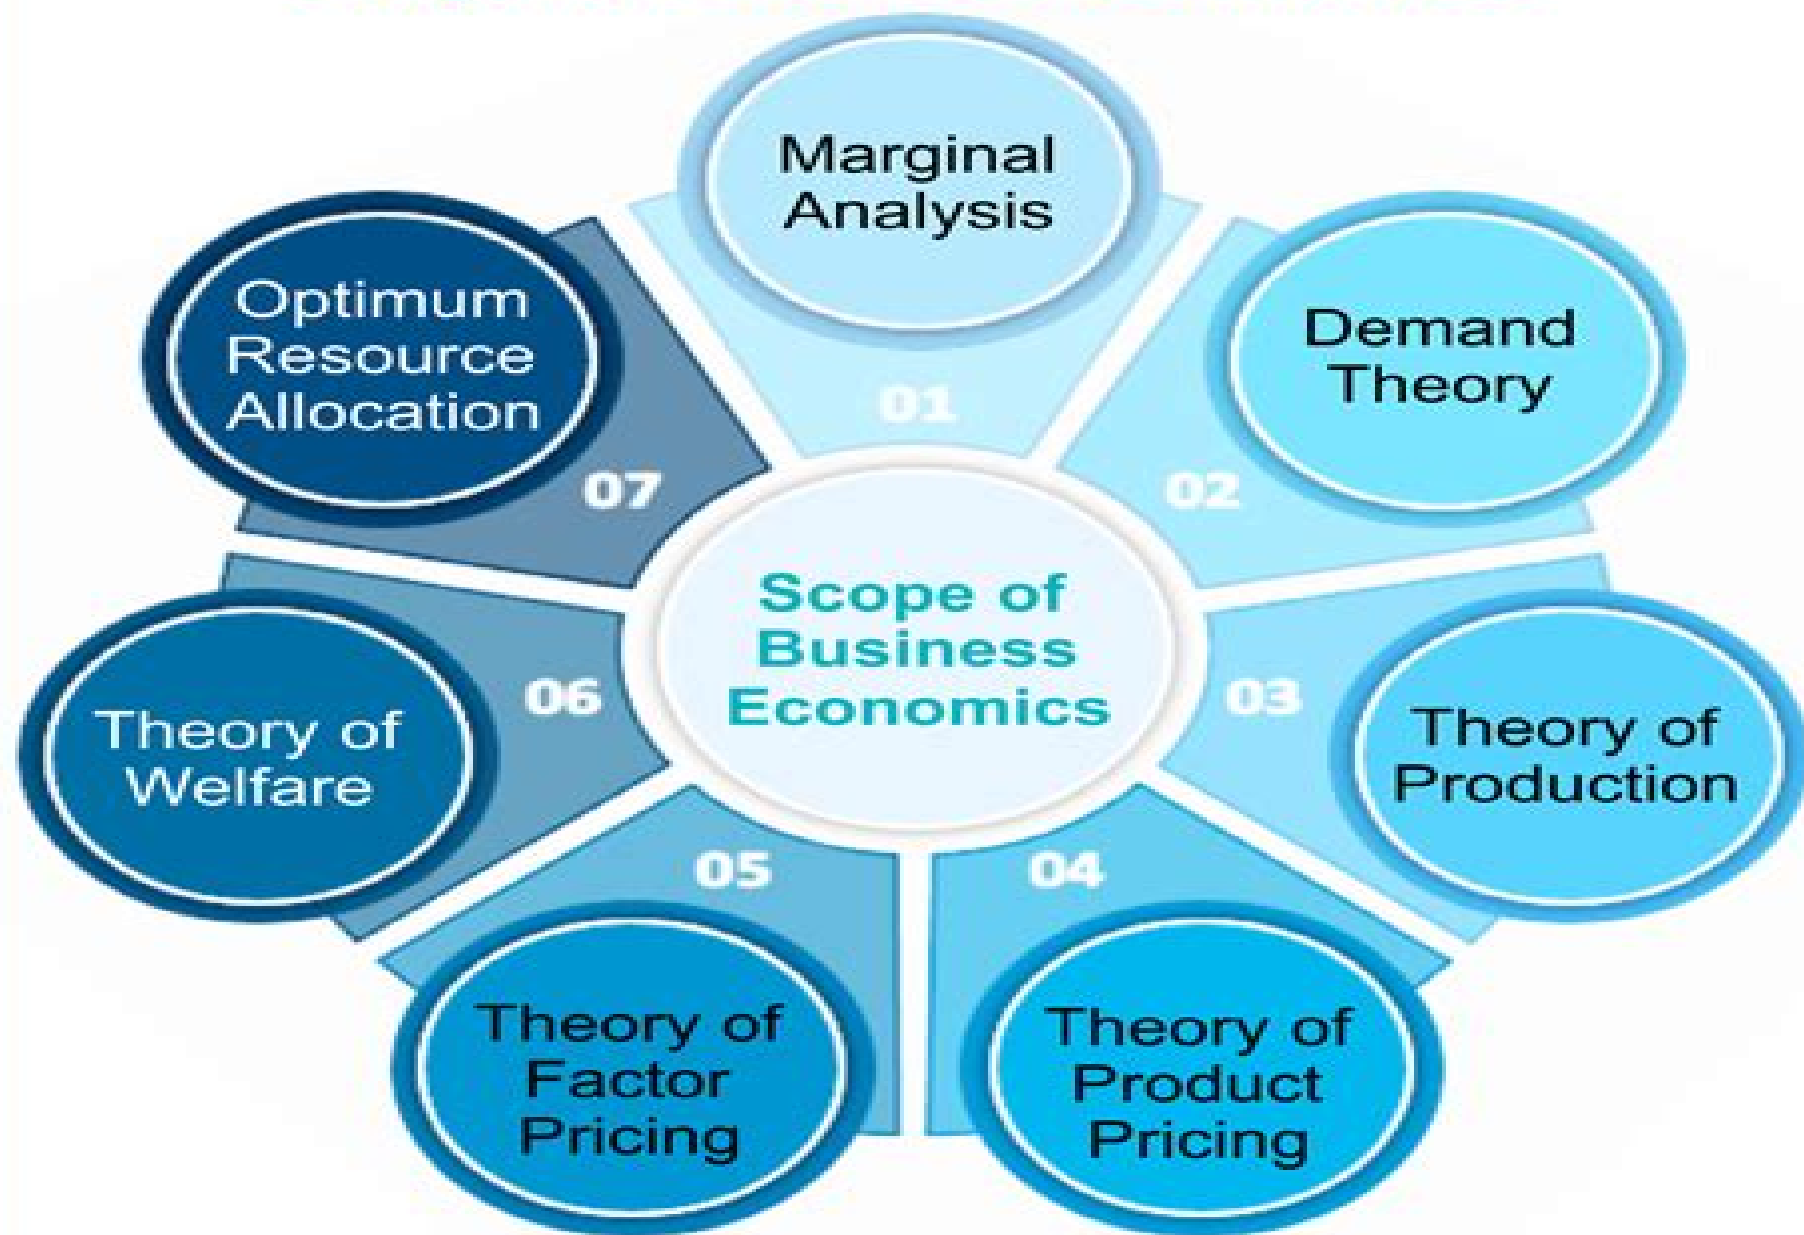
Scope of Business Economics

01
Marginal Analysis

02
Demand Theory

03
Theory of Production

04
Theory of Product Pricing

05
Theory of Factor Pricing

06
Theory of Welfare

07
Optimum Resource Allocation